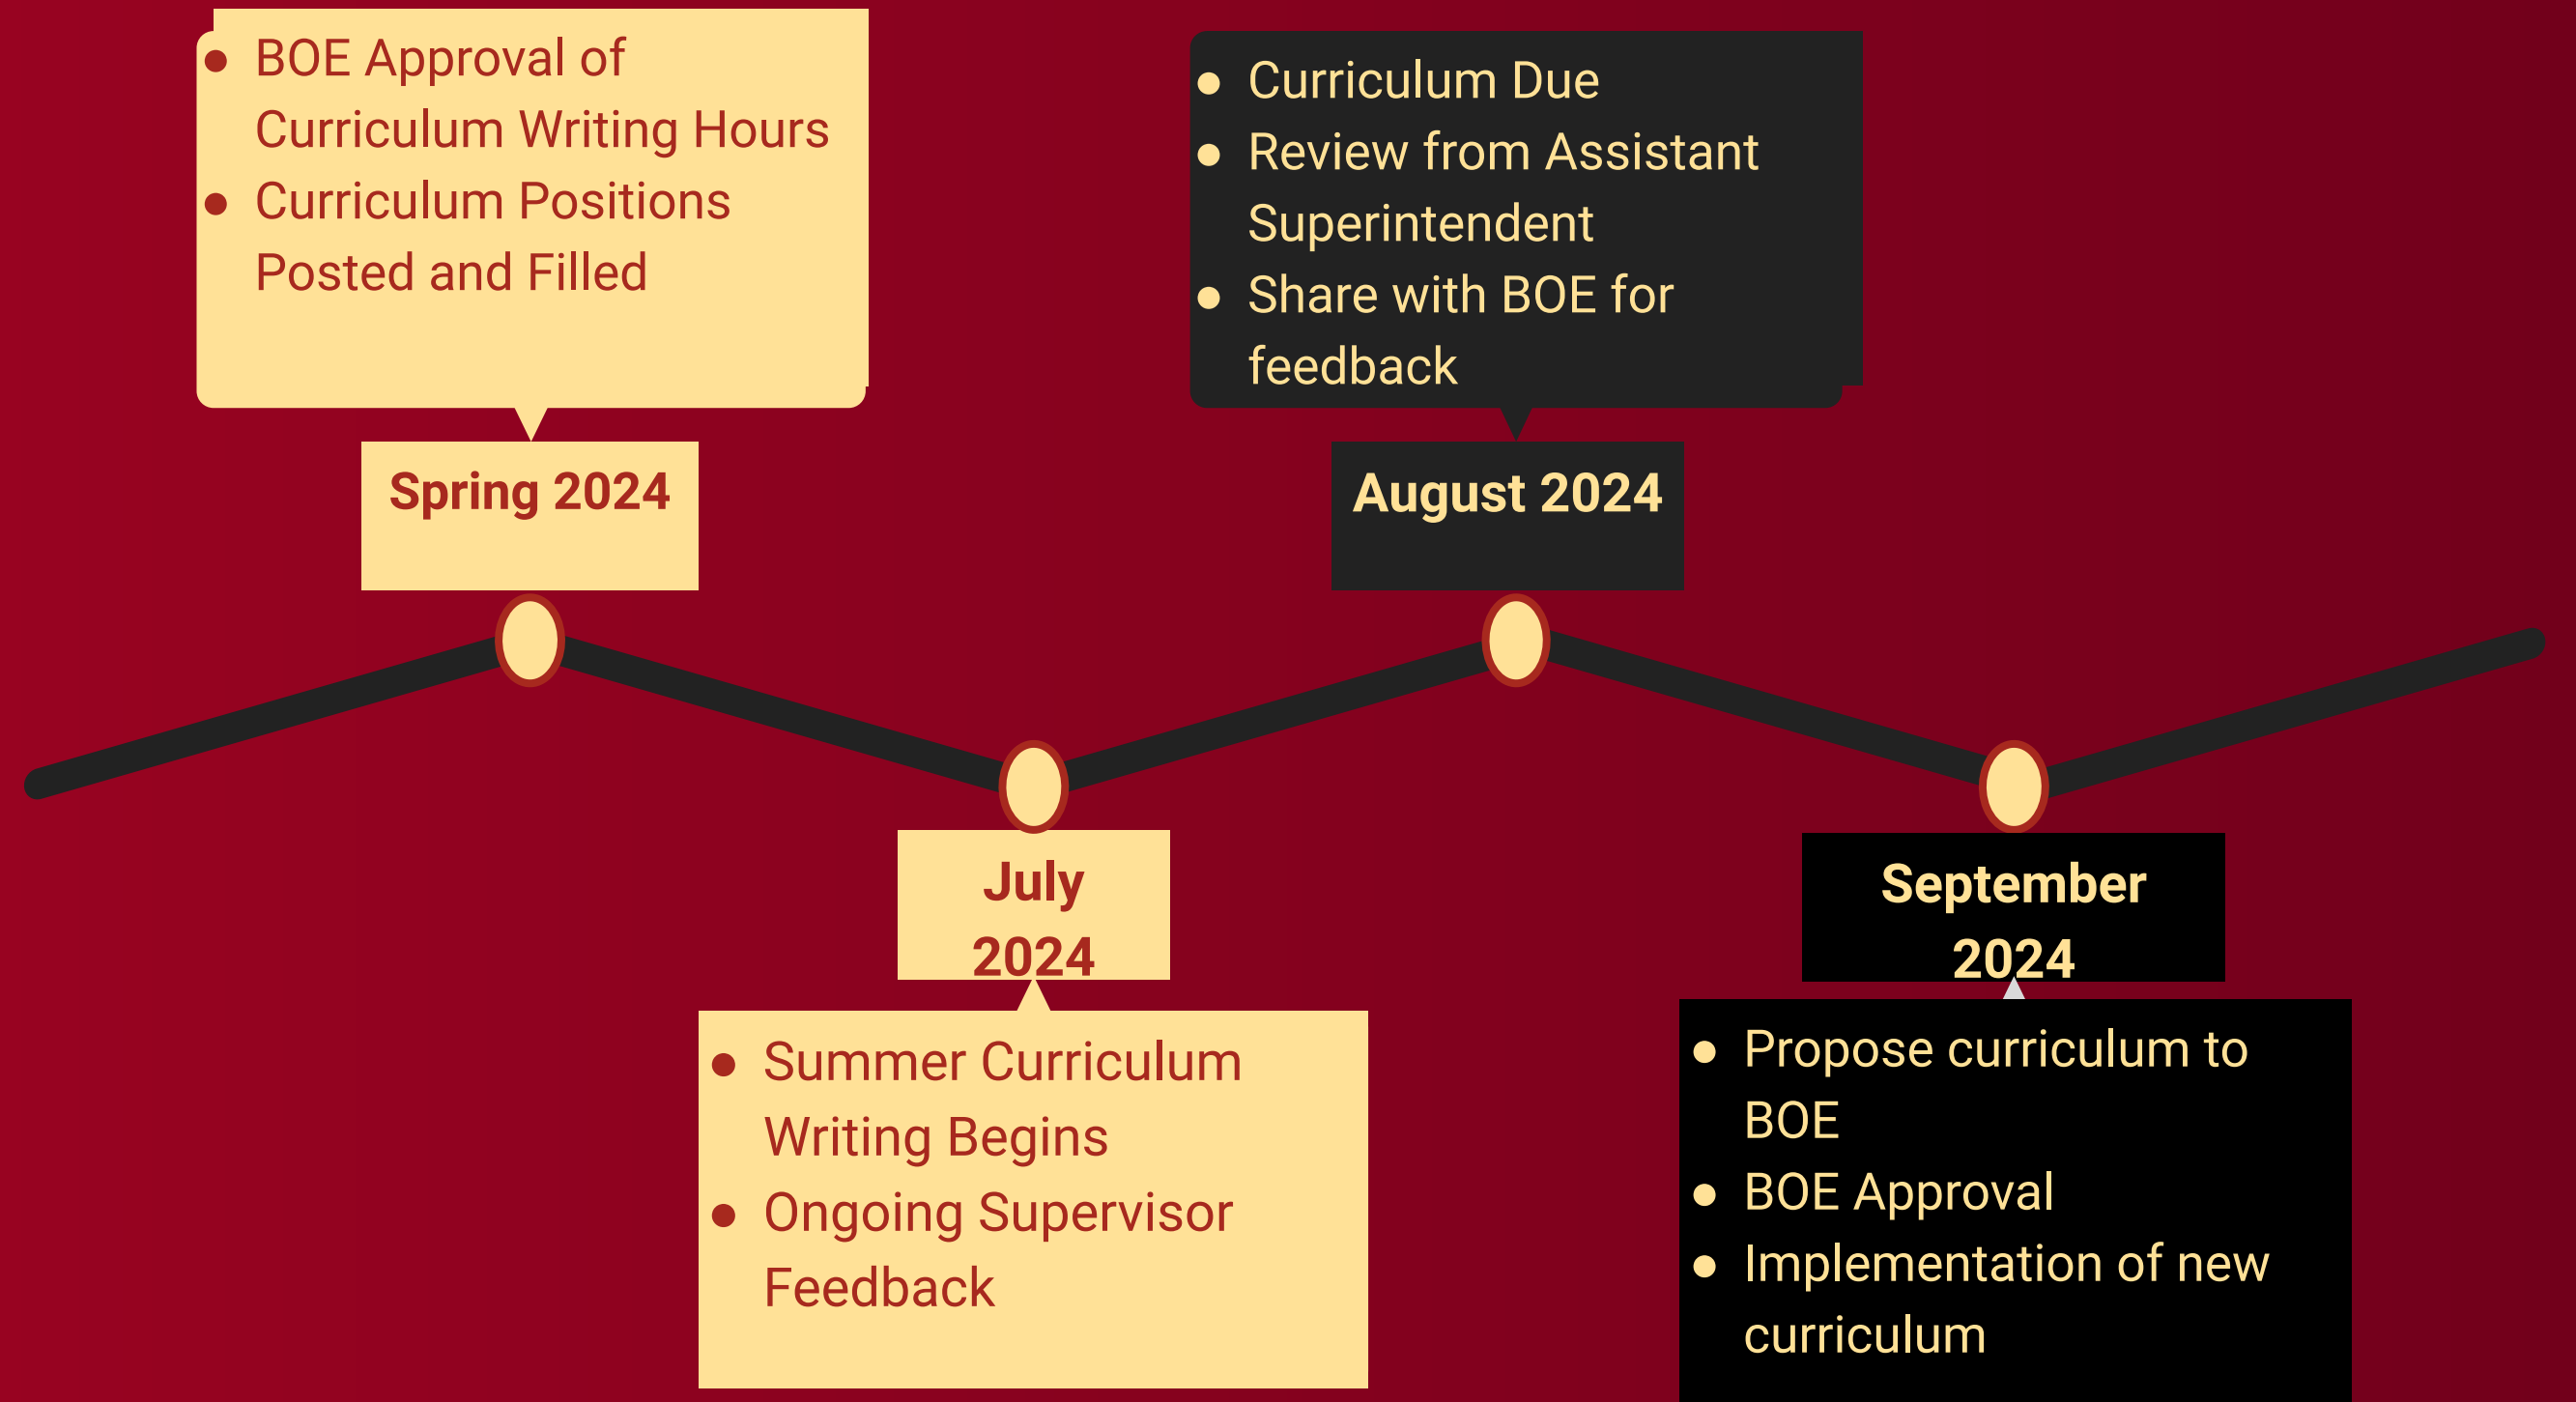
- BOE Approval of Curriculum Writing Hours
- Curriculum Positions Posted and Filled

Spring 2024

- Curriculum Due
- Review from Assistant Superintendent
- Share with BOE for feedback

August 2024

July 2024

- Summer Curriculum Writing Begins
- Ongoing Supervisor Feedback

September 2024

- Propose curriculum to BOE
- BOE Approval
- Implementation of new curriculum